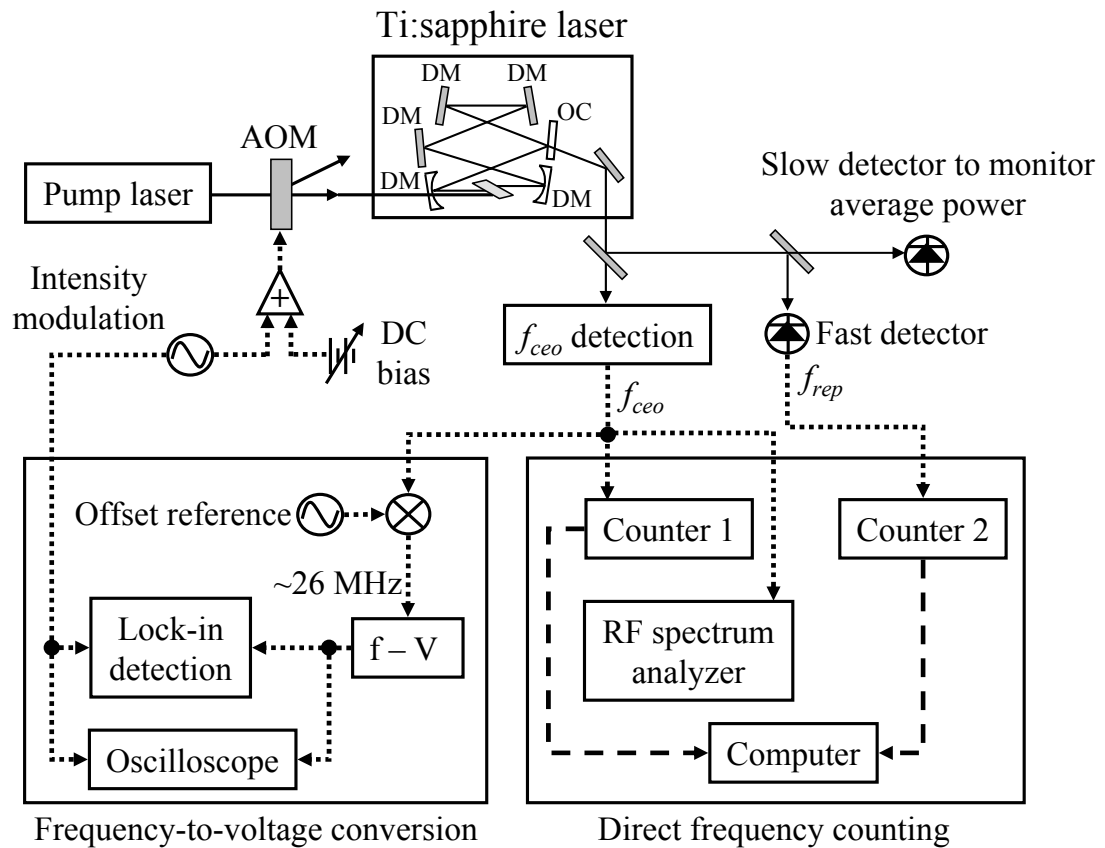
Ti:sapphire laser

DM
DM
DM
OC
DM
DM

AOM

Pump laser

Slow detector to monitor average power

Intensity modulation

+

DC bias

$f_{ceo}$ detection

Fast detector

$f_{ceo}$

$f_{rep}$

Offset reference

~26 MHz

Lock-in detection

f – V

Oscilloscope

Counter 1

Counter 2

RF spectrum analyzer

Computer

Frequency-to-voltage conversion

Direct frequency counting